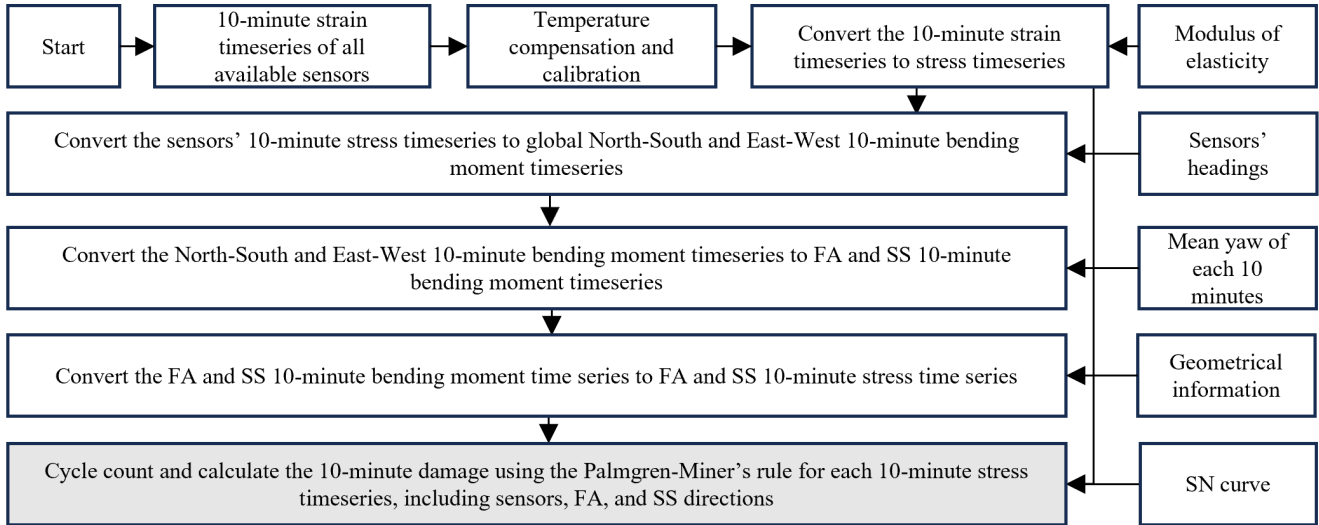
Start

10-minute strain timeseries of all available sensors

Temperature compensation and calibration

Convert the 10-minute strain timeseries to stress timeseries

Modulus of elasticity

Convert the sensors' 10-minute stress timeseries to global North-South and East-West 10-minute bending moment timeseries

Sensors' headings

Convert the North-South and East-West 10-minute bending moment timeseries to FA and SS 10-minute bending moment timeseries

Mean yaw of each 10 minutes

Convert the FA and SS 10-minute bending moment time series to FA and SS 10-minute stress time series

Geometrical information

Cycle count and calculate the 10-minute damage using the Palmgren-Miner's rule for each 10-minute stress timeseries, including sensors, FA, and SS directions

SN curve